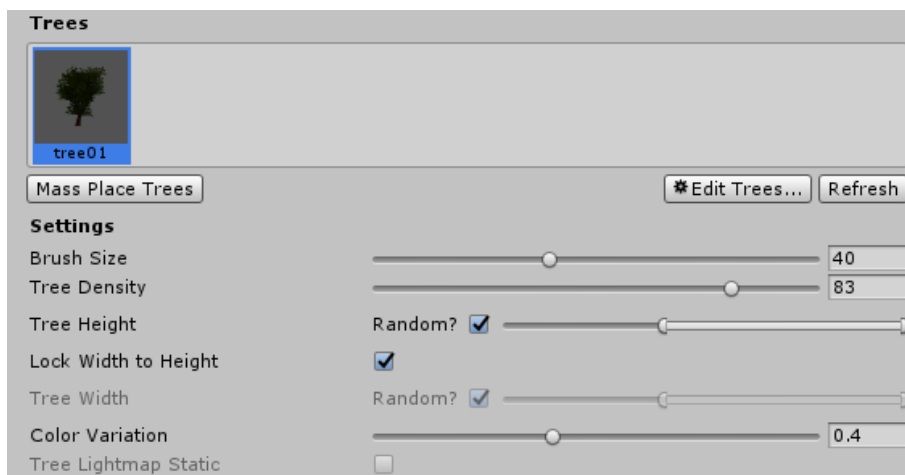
Trees

tree01

Mass Place Trees

Edit Trees... Refresh

Settings

Brush Size 40

Tree Density 83

Tree Height Random?

Lock Width to Height

Tree Width Random?

Color Variation 0.4

Tree Lightmap Static